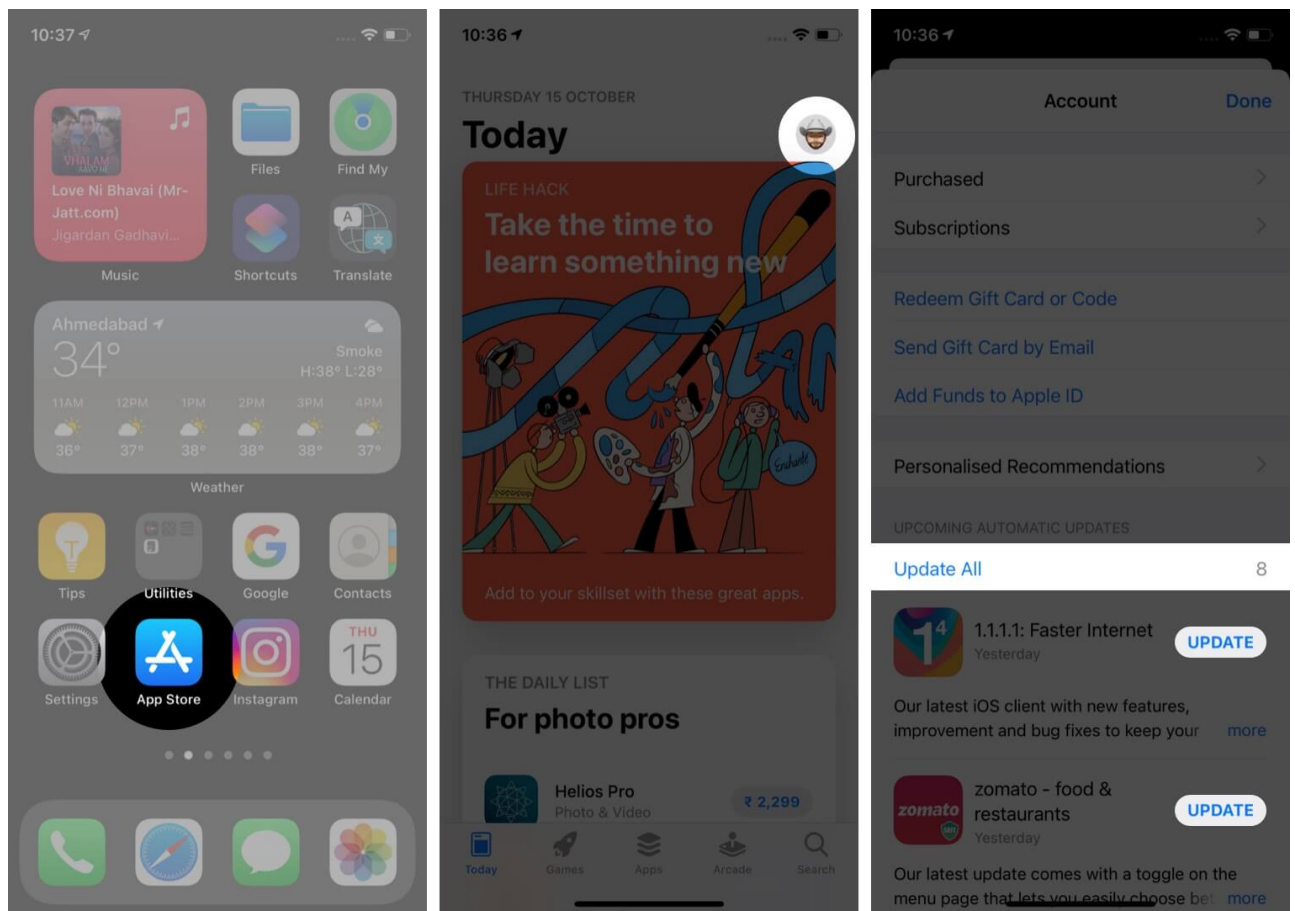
10:37

VHALAM

Love Ni Bhavai (Mr-Jatt.com)
Jigardan Gadhavi...

Music

Files

Find My

Shortcuts

Translate

Ahmedabad
34°
Smoke
H:38° L:28°

| 11AM | 12PM | 1PM | 2PM | 3PM | 4PM |
|---|---|---|---|---|---|
| 36° | 37° | 38° | 38° | 38° | 37° |

Weather

Tips

Utilities

Google

Contacts

Settings

App Store

Instagram

THU
15
Calendar

10:36

THURSDAY 15 OCTOBER
Today

LIFE HACK
Take the time to learn something new

Enchanté

Add to your skillset with these great apps.

THE DAILY LIST
For photo pros

Helios Pro
Photo & Video
₹ 2,299

Today Games Apps Arcade Search

10:36

Account
Done

Purchased

Subscriptions

Redeem Gift Card or Code

Send Gift Card by Email

Add Funds to Apple ID

Personalised Recommendations

UPCOMING AUTOMATIC UPDATES

Update All
8

1.1.1.1: Faster Internet
Yesterday
UPDATE

Our latest iOS client with new features, improvement and bug fixes to keep your more

zomato - food & restaurants
Yesterday
UPDATE

Our latest update comes with a toggle on the menu page that lets you easily choose bet more